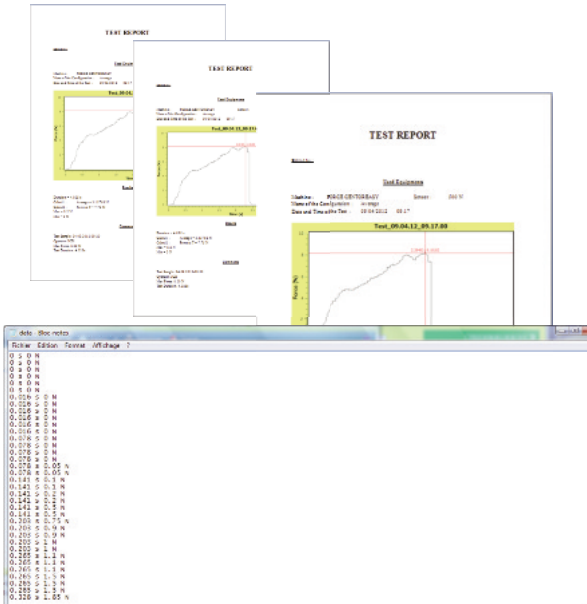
TEST REPORT

TEST REPORT

TEST REPORT

Used Equipment

Machine : FORCE CENTERBASY Sensor : 500 N
Name of the Configuration : average
Date and Time of the Test : 09.04.2012 09:17

Test_09.04.12_09.17.08

data - Bloc-notes
Fichier Edition Format Affichage ?

0 s 0 N
0 s 0 N
0 s 0 N
0 s 0 N
0 s 0 N
0 s 0 N
0.016 s 0 N
0.016 s 0 N
0.016 s 0 N
0.016 s 0 N
0.016 s 0 N
0.078 s 0 N
0.078 s 0 N
0.078 s 0 N
0.078 s 0 N
0.078 s 0 N
0.078 s 0.05 N
0.078 s 0.05 N
0.141 s 0.1 N
0.141 s 0.1 N
0.141 s 0.2 N
0.141 s 0.3 N
0.141 s 0.5 N
0.203 s 0.75 N
0.203 s 0.9 N
0.203 s 0.9 N
0.203 s 1 N
0.203 s 1 N
0.265 s 1.1 N
0.265 s 1.1 N
0.265 s 1.3 N
0.265 s 1.5 N
0.265 s 1.5 N
0.265 s 1.5 N
0.328 s 1.65 N